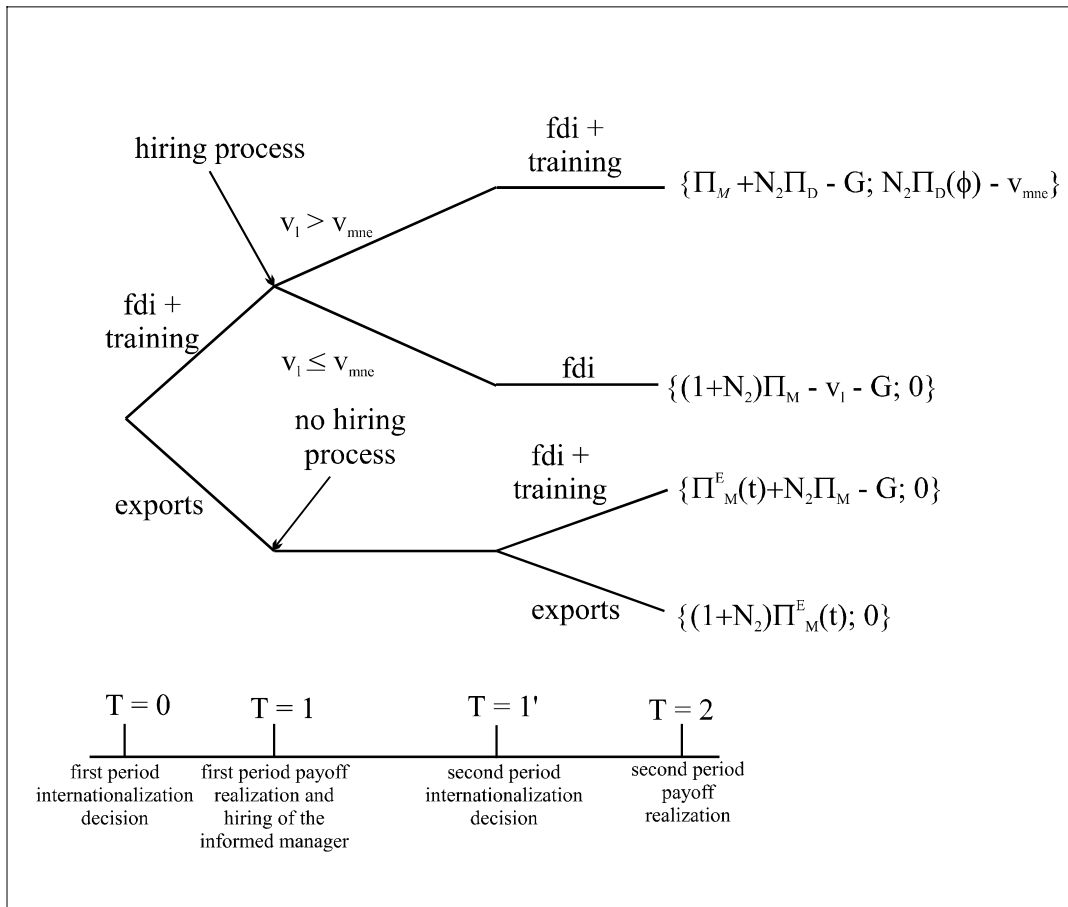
hiring process

fdi + training

$v_l > v_{mne}$

$\{\Pi_M + N_2\Pi_D - G; N_2\Pi_D(\phi) - v_{mne}\}$

fdi + training

$v_l \leq v_{mne}$

fdi

$\{(1+N_2)\Pi_M - v_l - G; 0\}$

no hiring process

fdi + training

$\{\Pi^E_M(t)+N_2\Pi_M - G; 0\}$

exports

exports

$\{(1+N_2)\Pi^E_M(t); 0\}$

T = 0

first period internationalization decision

T = 1

first period payoff realization and hiring of the informed manager

T = 1'

second period internationalization decision

T = 2

second period payoff realization